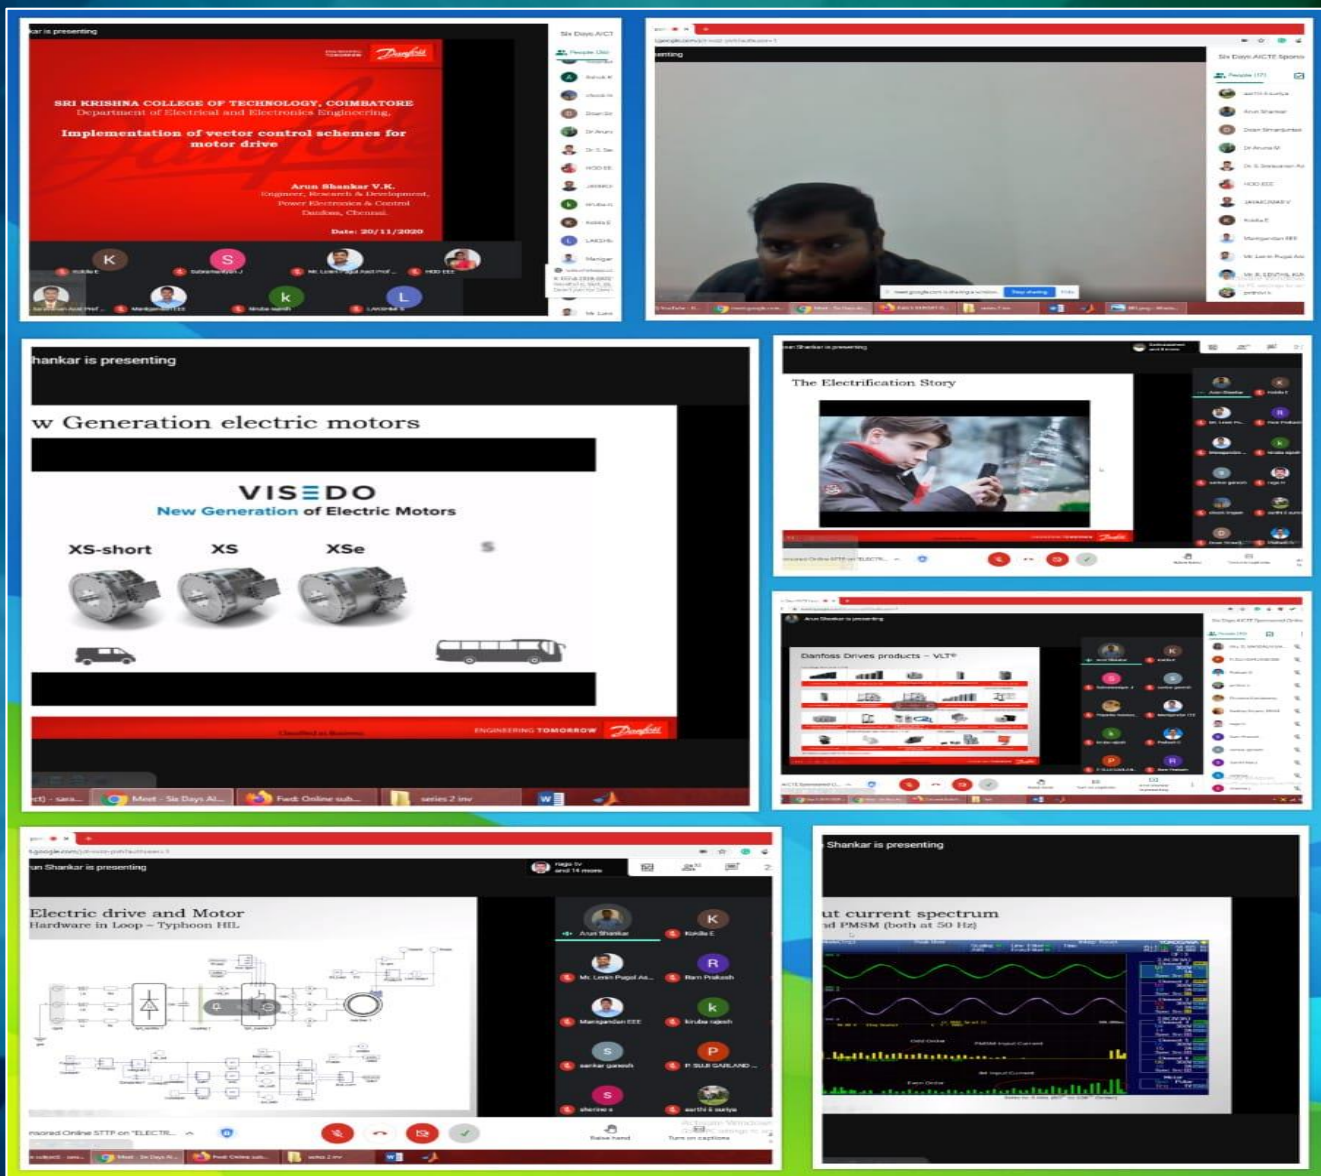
kar is presenting

Danfoss

SRI KRISHNA COLLEGE OF TECHNOLOGY, COIMBATORE
Department of Electrical and Electronics Engineering

Implementation of vector control schemes for motor drive

Arun Shankar V.K.
Engineer, Research & Development,
Power Electronics & Control
Danfoss, Chennai.

Date: 20/11/2020

Six Days AICTE

hankar is presenting

w Generation electric motors

VISEDO
New Generation of Electric Motors

XS-short XS XSe

ENGINEERING TOMORROW Danfoss

Meet - Six Days AI... Fwd: Online sub... series 2 inv

The Electrification Story

Danfoss Drives products – VLT®

un Shankar is presenting

Electric drive and Motor
Hardware in Loop – Typhoon HIL

Arun Shankar Kokila E Mr. Lenin Pagol As... Ram Prakash Manigandan EEE kiruba rajesh sankar ganesh P SUJI GARLAND sherine s aarthi a surya

Raise hand Turn on captions

Shankar is presenting

ut current spectrum
d PMSM (both at 50 Hz)